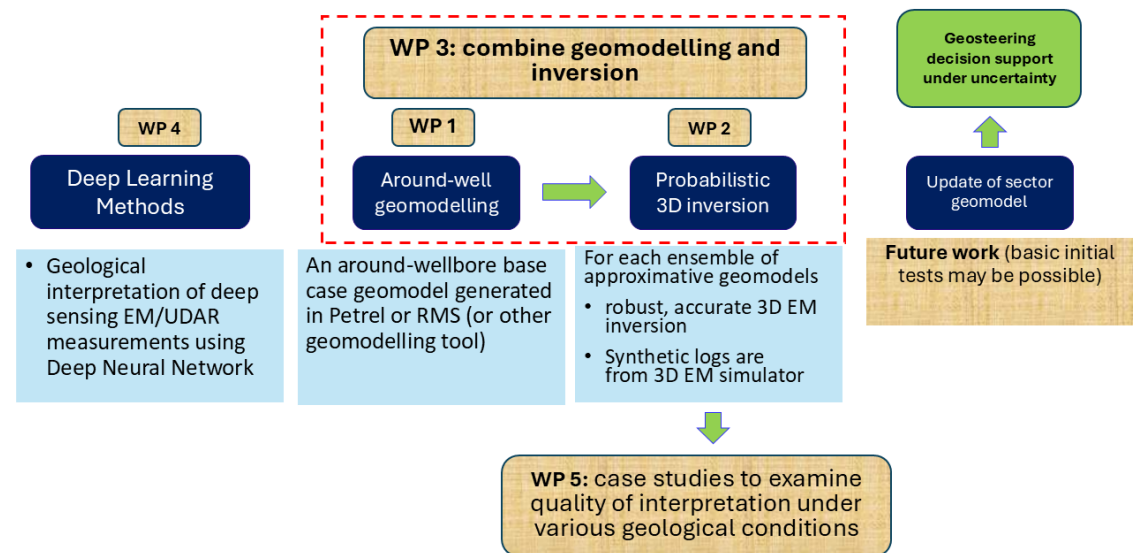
WP 3: combine geomodelling and inversion

Geosteering decision support under uncertainty

WP 4

Deep Learning Methods

• Geological interpretation of deep sensing EM/UDAR measurements using Deep Neural Network

WP 1

Around-well geomodelling

An around-wellbore base case geomodel generated in Petrel or RMS (or other geomodelling tool)

WP 2

Probabilistic 3D inversion

For each ensemble of approximative geomodels

• robust, accurate 3D EM inversion

• Synthetic logs are from 3D EM simulator

Update of sector geomodel

**Future work** (basic initial tests may be possible)

WP 5: case studies to examine quality of interpretation under various geological conditions